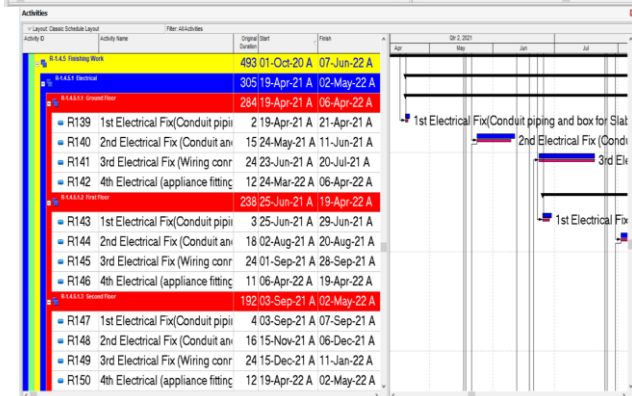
Activities

Layout: Classic Schedule Layout | Filter: All Activities

| Activity ID | Activity Name | Original Duration | Start | Finish |
|---|---|---|---|---|
| R.1.4.5 Finishing Work | | 493 | 01-Oct-20 A | 07-Jun-22 A |
| R.1.4.5.1 Electrical | | 305 | 19-Apr-21 A | 02-May-22 A |
| R.1.4.5.1.1 Ground Floor | | 284 | 19-Apr-21 A | 06-Apr-22 A |
| R139 | 1st Electrical Fix(Conduit pipi | 2 | 19-Apr-21 A | 21-Apr-21 A |
| R140 | 2nd Electrical Fix (Conduit an | 15 | 24-May-21 A | 11-Jun-21 A |
| R141 | 3rd Electrical Fix (Wiring conr | 24 | 23-Jun-21 A | 20-Jul-21 A |
| R142 | 4th Electrical (appliance fitting | 12 | 24-Mar-22 A | 06-Apr-22 A |
| R.1.4.5.1.2 First Floor | | 238 | 25-Jun-21 A | 19-Apr-22 A |
| R143 | 1st Electrical Fix(Conduit pipi | 3 | 25-Jun-21 A | 29-Jun-21 A |
| R144 | 2nd Electrical Fix (Conduit an | 18 | 02-Aug-21 A | 20-Aug-21 A |
| R145 | 3rd Electrical Fix (Wiring conr | 24 | 01-Sep-21 A | 28-Sep-21 A |
| R146 | 4th Electrical (appliance fitting | 11 | 06-Apr-22 A | 19-Apr-22 A |
| R.1.4.5.1.3 Second Floor | | 192 | 03-Sep-21 A | 02-May-22 A |
| R147 | 1st Electrical Fix(Conduit pipi | 4 | 03-Sep-21 A | 07-Sep-21 A |
| R148 | 2nd Electrical Fix (Conduit an | 16 | 15-Nov-21 A | 06-Dec-21 A |
| R149 | 3rd Electrical Fix (Wiring conr | 24 | 15-Dec-21 A | 11-Jan-22 A |
| R150 | 4th Electrical (appliance fitting | 12 | 19-Apr-22 A | 02-May-22 A |

Qtr 2, 2021
Apr | May | Jun | Jul

1st Electrical Fix(Conduit piping and box for Slab
2nd Electrical Fix (Condu
3rd Ele
1st Electrical Fix